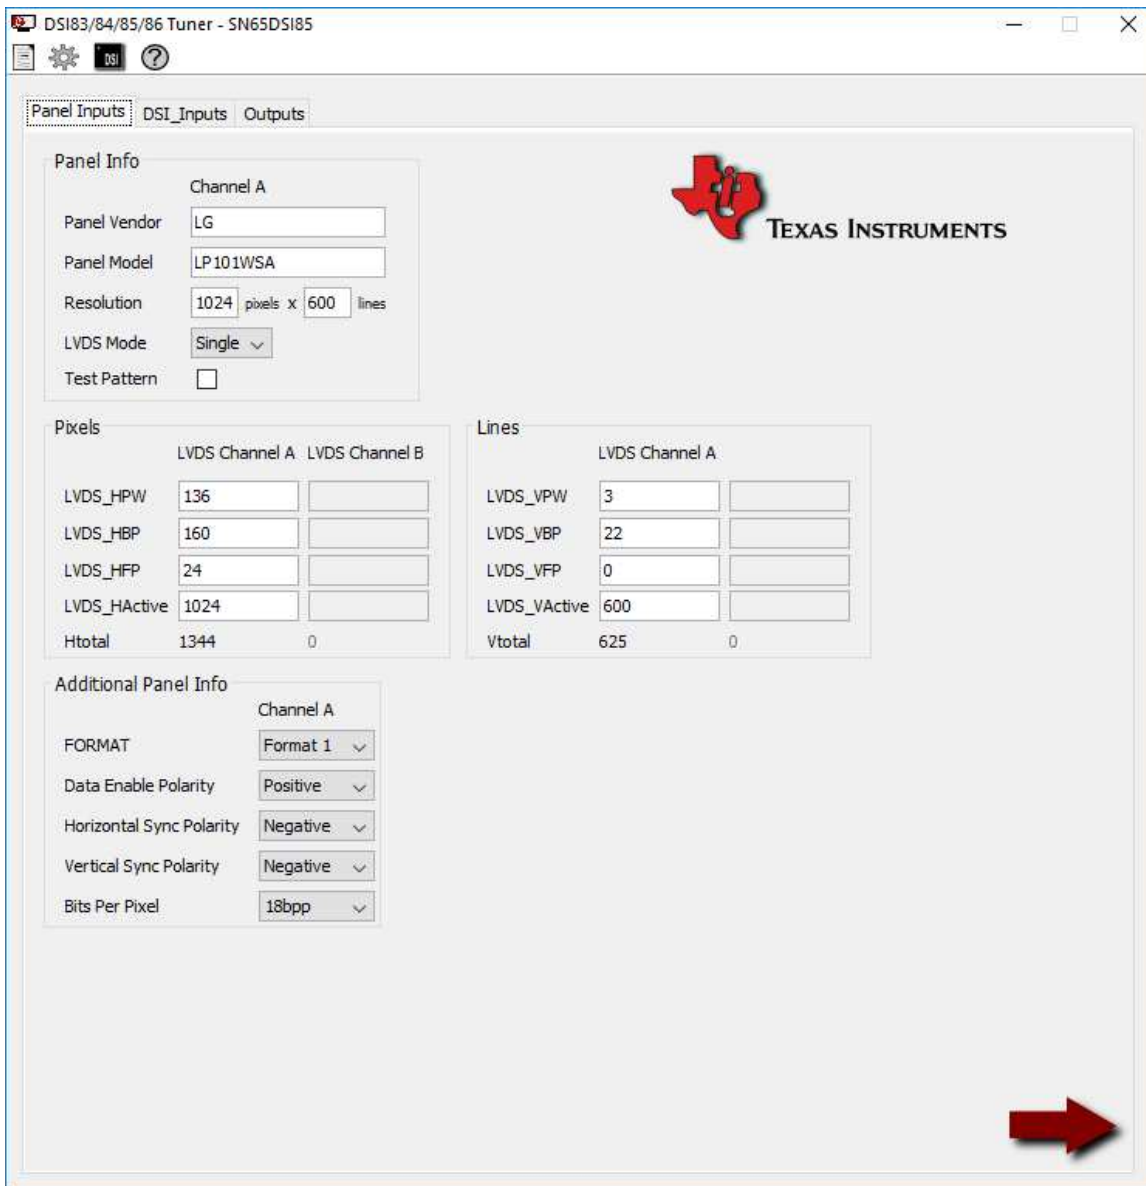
DSI83/84/85/86 Tuner - SN65DSI85

DSI

Panel Inputs DSI_Inputs Outputs

Panel Info

Channel A

Panel Vendor LG

Panel Model LP101WSA

Resolution 1024 pixels x 600 lines

LVDS Mode Single

Test Pattern

TEXAS INSTRUMENTS

Pixels

| | LVDS Channel A | LVDS Channel B |
|---|---|---|
| LVDS_HPW | 136 | |
| LVDS_HBP | 160 | |
| LVDS_HFP | 24 | |
| LVDS_HActive | 1024 | |
| Htotal | 1344 | 0 |

Lines

| | LVDS Channel A | |
|---|---|---|
| LVDS_VPW | 3 | |
| LVDS_VBP | 22 | |
| LVDS_VFP | 0 | |
| LVDS_VActive | 600 | |
| Vtotal | 625 | 0 |

Additional Panel Info

Channel A

FORMAT Format 1

Data Enable Polarity Positive

Horizontal Sync Polarity Negative

Vertical Sync Polarity Negative

Bits Per Pixel 18bpp